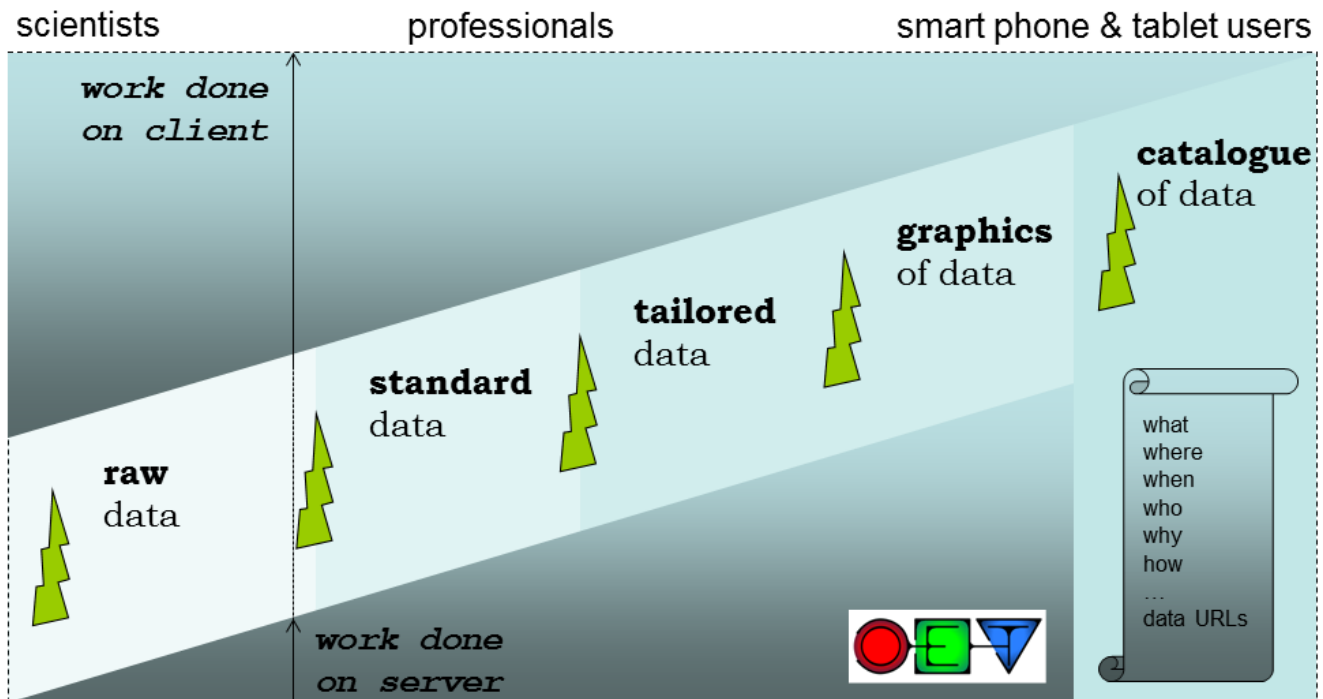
scientists professionals smart phone & tablet users

work done on client

catalogue of data

graphics of data

tailored data

standard data

raw data

what
where
when
who
why
how
…
data URLs

work done on server